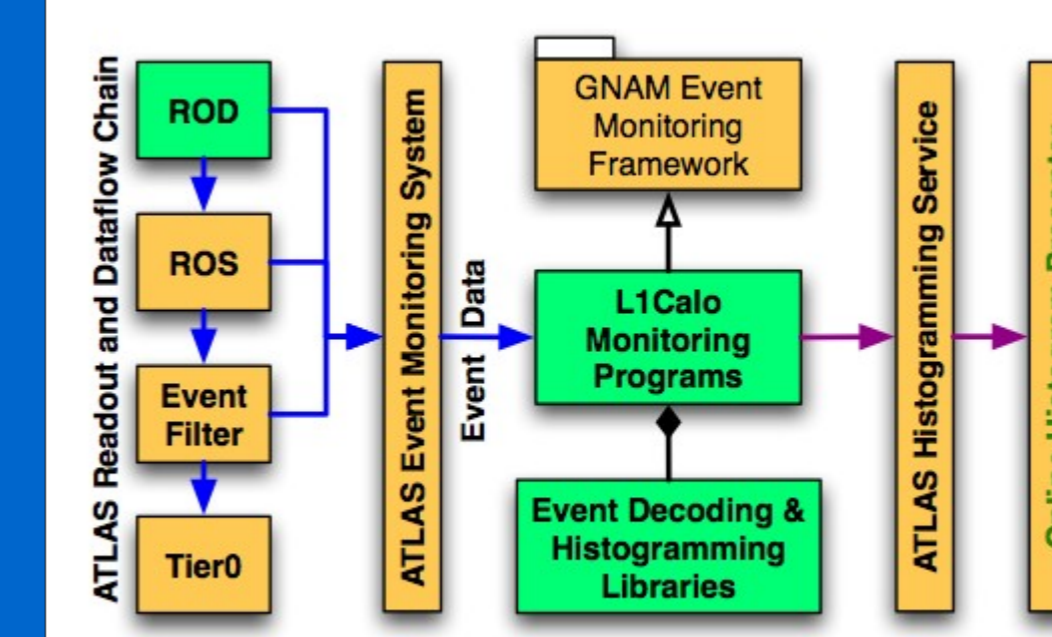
ATLAS Readout and Dataflow Chain

ROD

ROS

Event Filter

Tier0

ATLAS Event Monitoring System

Event Data

GNAM Event Monitoring Framework

L1Calo Monitoring Programs

Event Decoding & Histogramming Libraries

ATLAS Histogramming Service

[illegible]